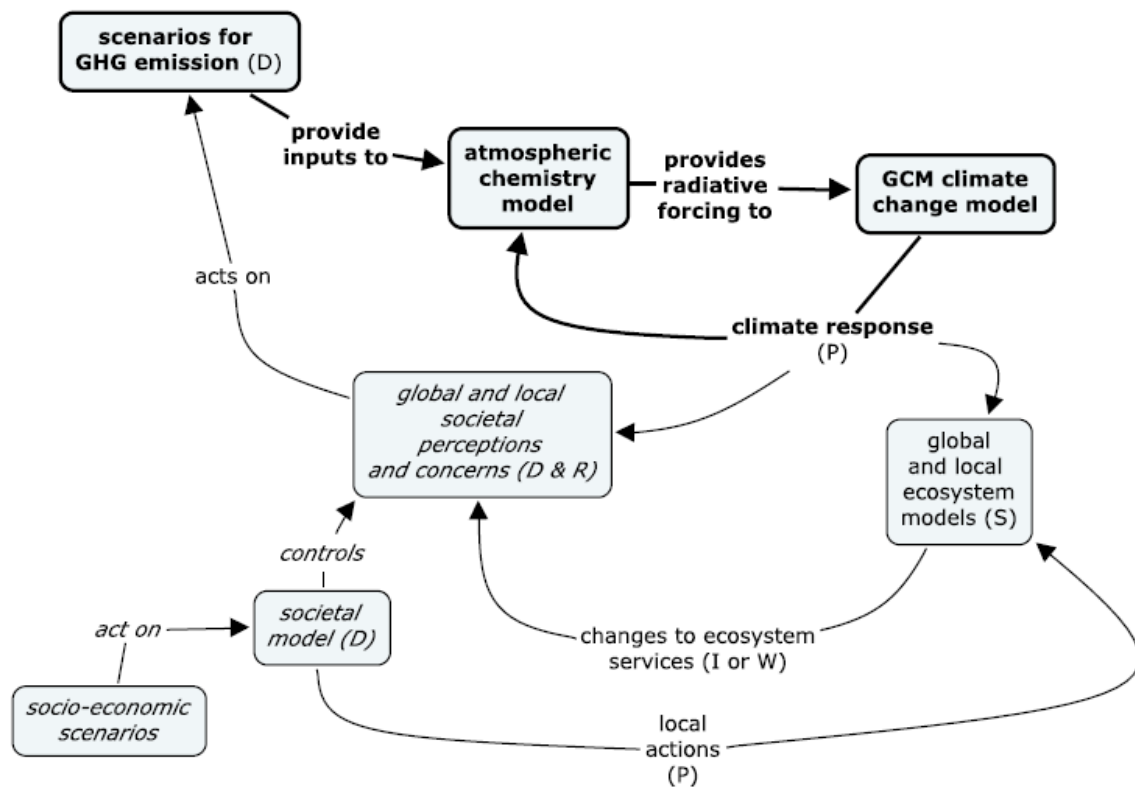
scenarios for GHG emission (D)

provide inputs to

atmospheric chemistry model

provides radiative forcing to

GCM climate change model

acts on

climate response (P)

global and local societal perceptions and concerns (D & R)

global and local ecosystem models (S)

controls

societal model (D)

act on

socio-economic scenarios

changes to ecosystem services (I or W)

local actions (P)